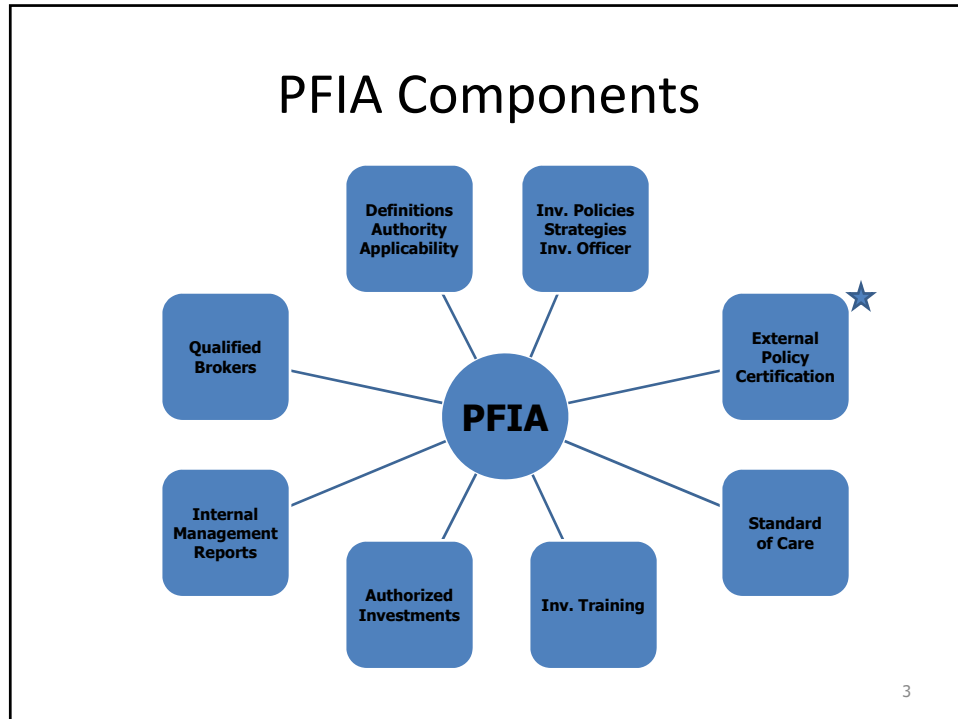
PFIA Components

Definitions
Authority
Applicability

Inv. Policies
Strategies
Inv. Officer

Qualified
Brokers

PFIA

External
Policy
Certification

Internal
Management
Reports

Standard
of Care

Authorized
Investments

Inv. Training

3